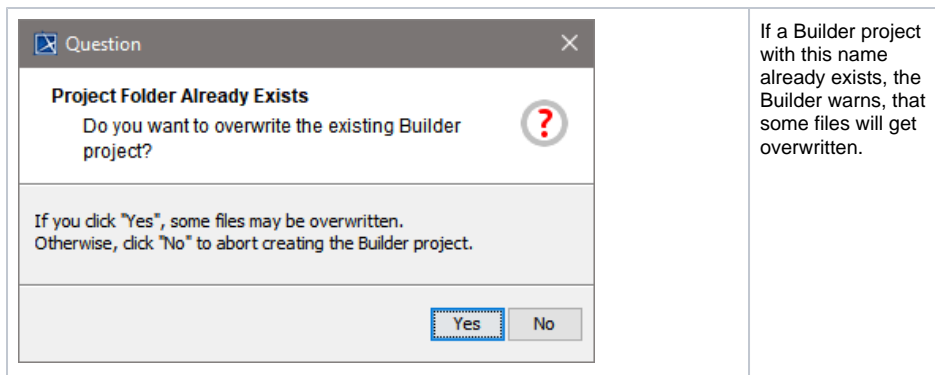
Question

Project Folder Already Exists

Do you want to overwrite the existing Builder project?

?

If you click "Yes", some files may be overwritten.
Otherwise, click "No" to abort creating the Builder project.

Yes No

If a Builder project with this name already exists, the Builder warns, that some files will get overwritten.